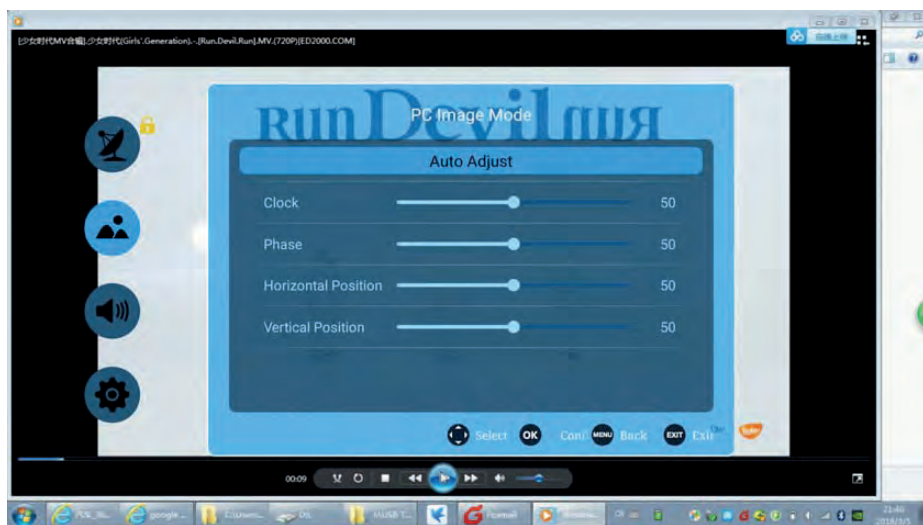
[少女时代MV合辑].少女时代(Girls'.Generation).-.[Run.Devil.Run].MV.(720P)[ED2000.COM]

Run Devil Run

PC Image Mode

Auto Adjust

Clock 50

Phase 50

Horizontal Position 50

Vertical Position 50

Select OK Conf MENU Back EXIT Exit

00:09

21:46
2016/8/5